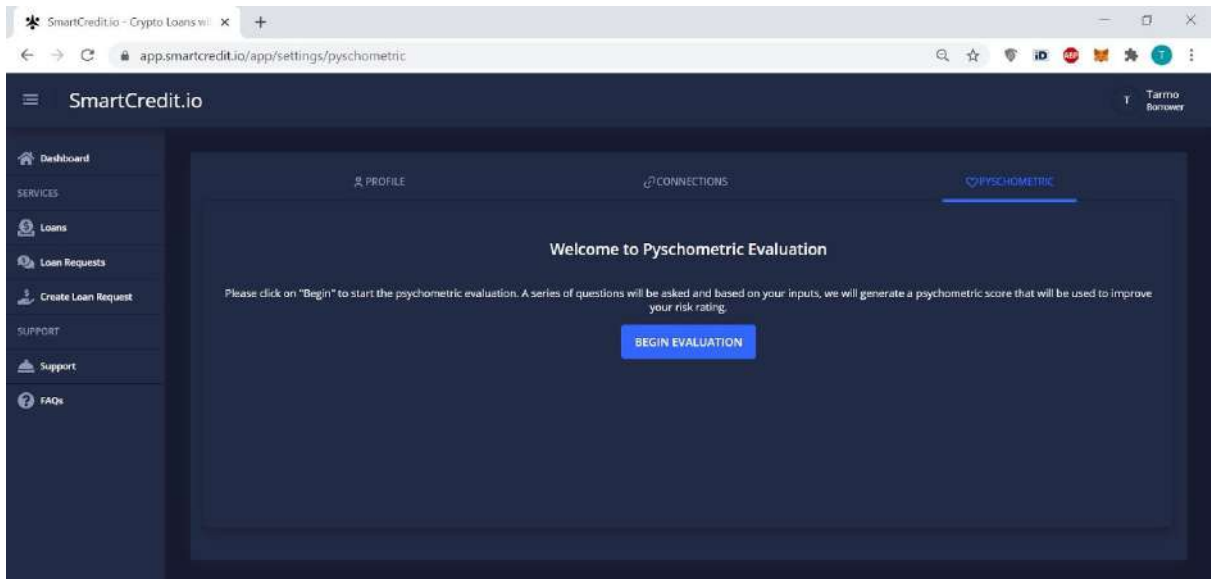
SmartCredit.io - Crypto Loans wi ×

+

app.smartcredit.io/app/settings/pyschometric

SmartCredit.io

T Tarmo Borrower

Dashboard

SERVICES

Loans

Loan Requests

Create Loan Request

SUPPORT

Support

FAQs

PROFILE

CONNECTIONS

PYSCHOMETRIC

Welcome to Pyschometric Evaluation

Please click on "Begin" to start the psychometric evaluation. A series of questions will be asked and based on your inputs, we will generate a psychometric score that will be used to improve your risk rating.

BEGIN EVALUATION